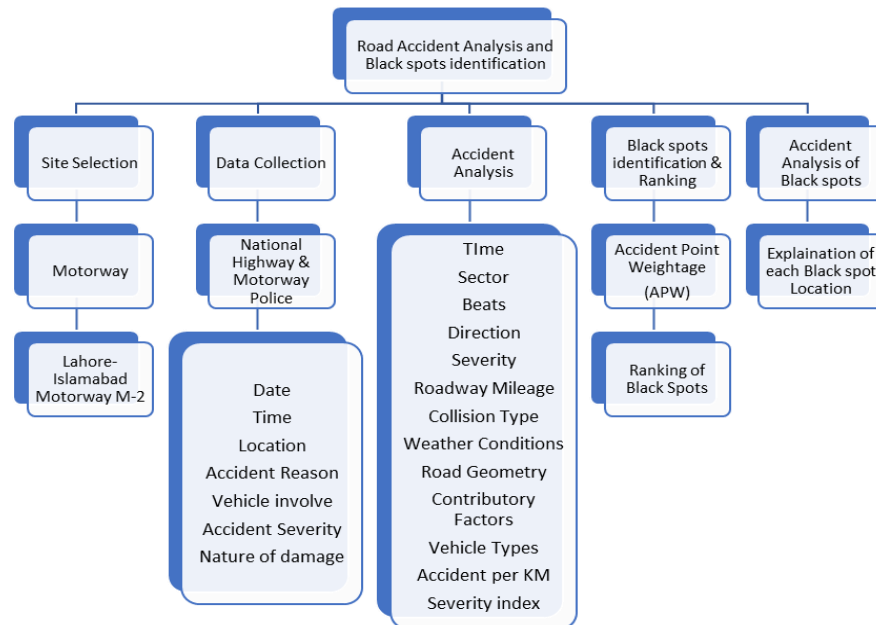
Road Accident Analysis and Black spots identification

Site Selection

Motorway

Lahore-Islamabad Motorway M-2

Data Collection

National Highway & Motorway Police

Date
Time
Location
Accident Reason
Vehicle involve
Accident Severity
Nature of damage

Accident Analysis

TIme
Sector
Beats
Direction
Severity
Roadway Mileage
Collision Type
Weather Conditions
Road Geometry
Contributory Factors
Vehicle Types
Accident per KM
Severity index

Black spots identification & Ranking

Accident Point Weightage (APW)

Ranking of Black Spots

Accident Analysis of Black spots

Explaination of each Black spot Location